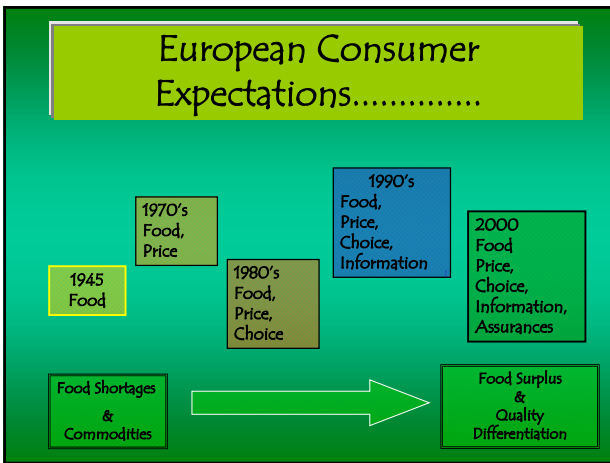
European Consumer Expectations..............

1945
Food

1970's
Food,
Price

1980's
Food,
Price,
Choice

1990's
Food,
Price,
Choice,
Information

2000
Food
Price,
Choice,
Information,
Assurances

Food Shortages
&
Commodities

Food Surplus
&
Quality
Differentiation